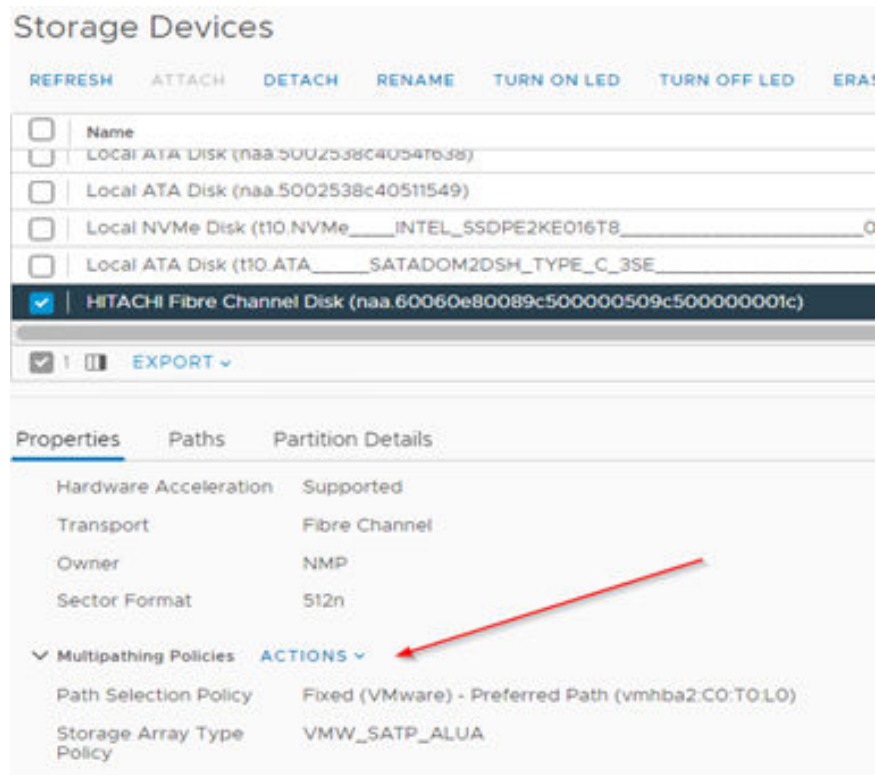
Storage Devices

REFRESH ATTACH DETACH RENAME TURN ON LED TURN OFF LED ERA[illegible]

| | Name |
|---|---|
| | Local ATA Disk (naa.5002538c4054f638) |
| | Local ATA Disk (naa.5002538c40511549) |
| | Local NVMe Disk (t10.NVMe____INTEL_SSDPE2KE016T8________________0 |
| | Local ATA Disk (t10.ATA_____SATADOM2DSH_TYPE_C_3SE________________ |
| ✓ | HITACHI Fibre Channel Disk (naa.60060e80089c500000509c500000001c) |

1 EXPORT

Properties Paths Partition Details

Hardware Acceleration Supported
Transport Fibre Channel
Owner NMP
Sector Format 512n

Multipathing Policies ACTIONS
Path Selection Policy Fixed (VMware) - Preferred Path (vmhba2:C0:T0:L0)
Storage Array Type Policy VMW_SATP_ALUA